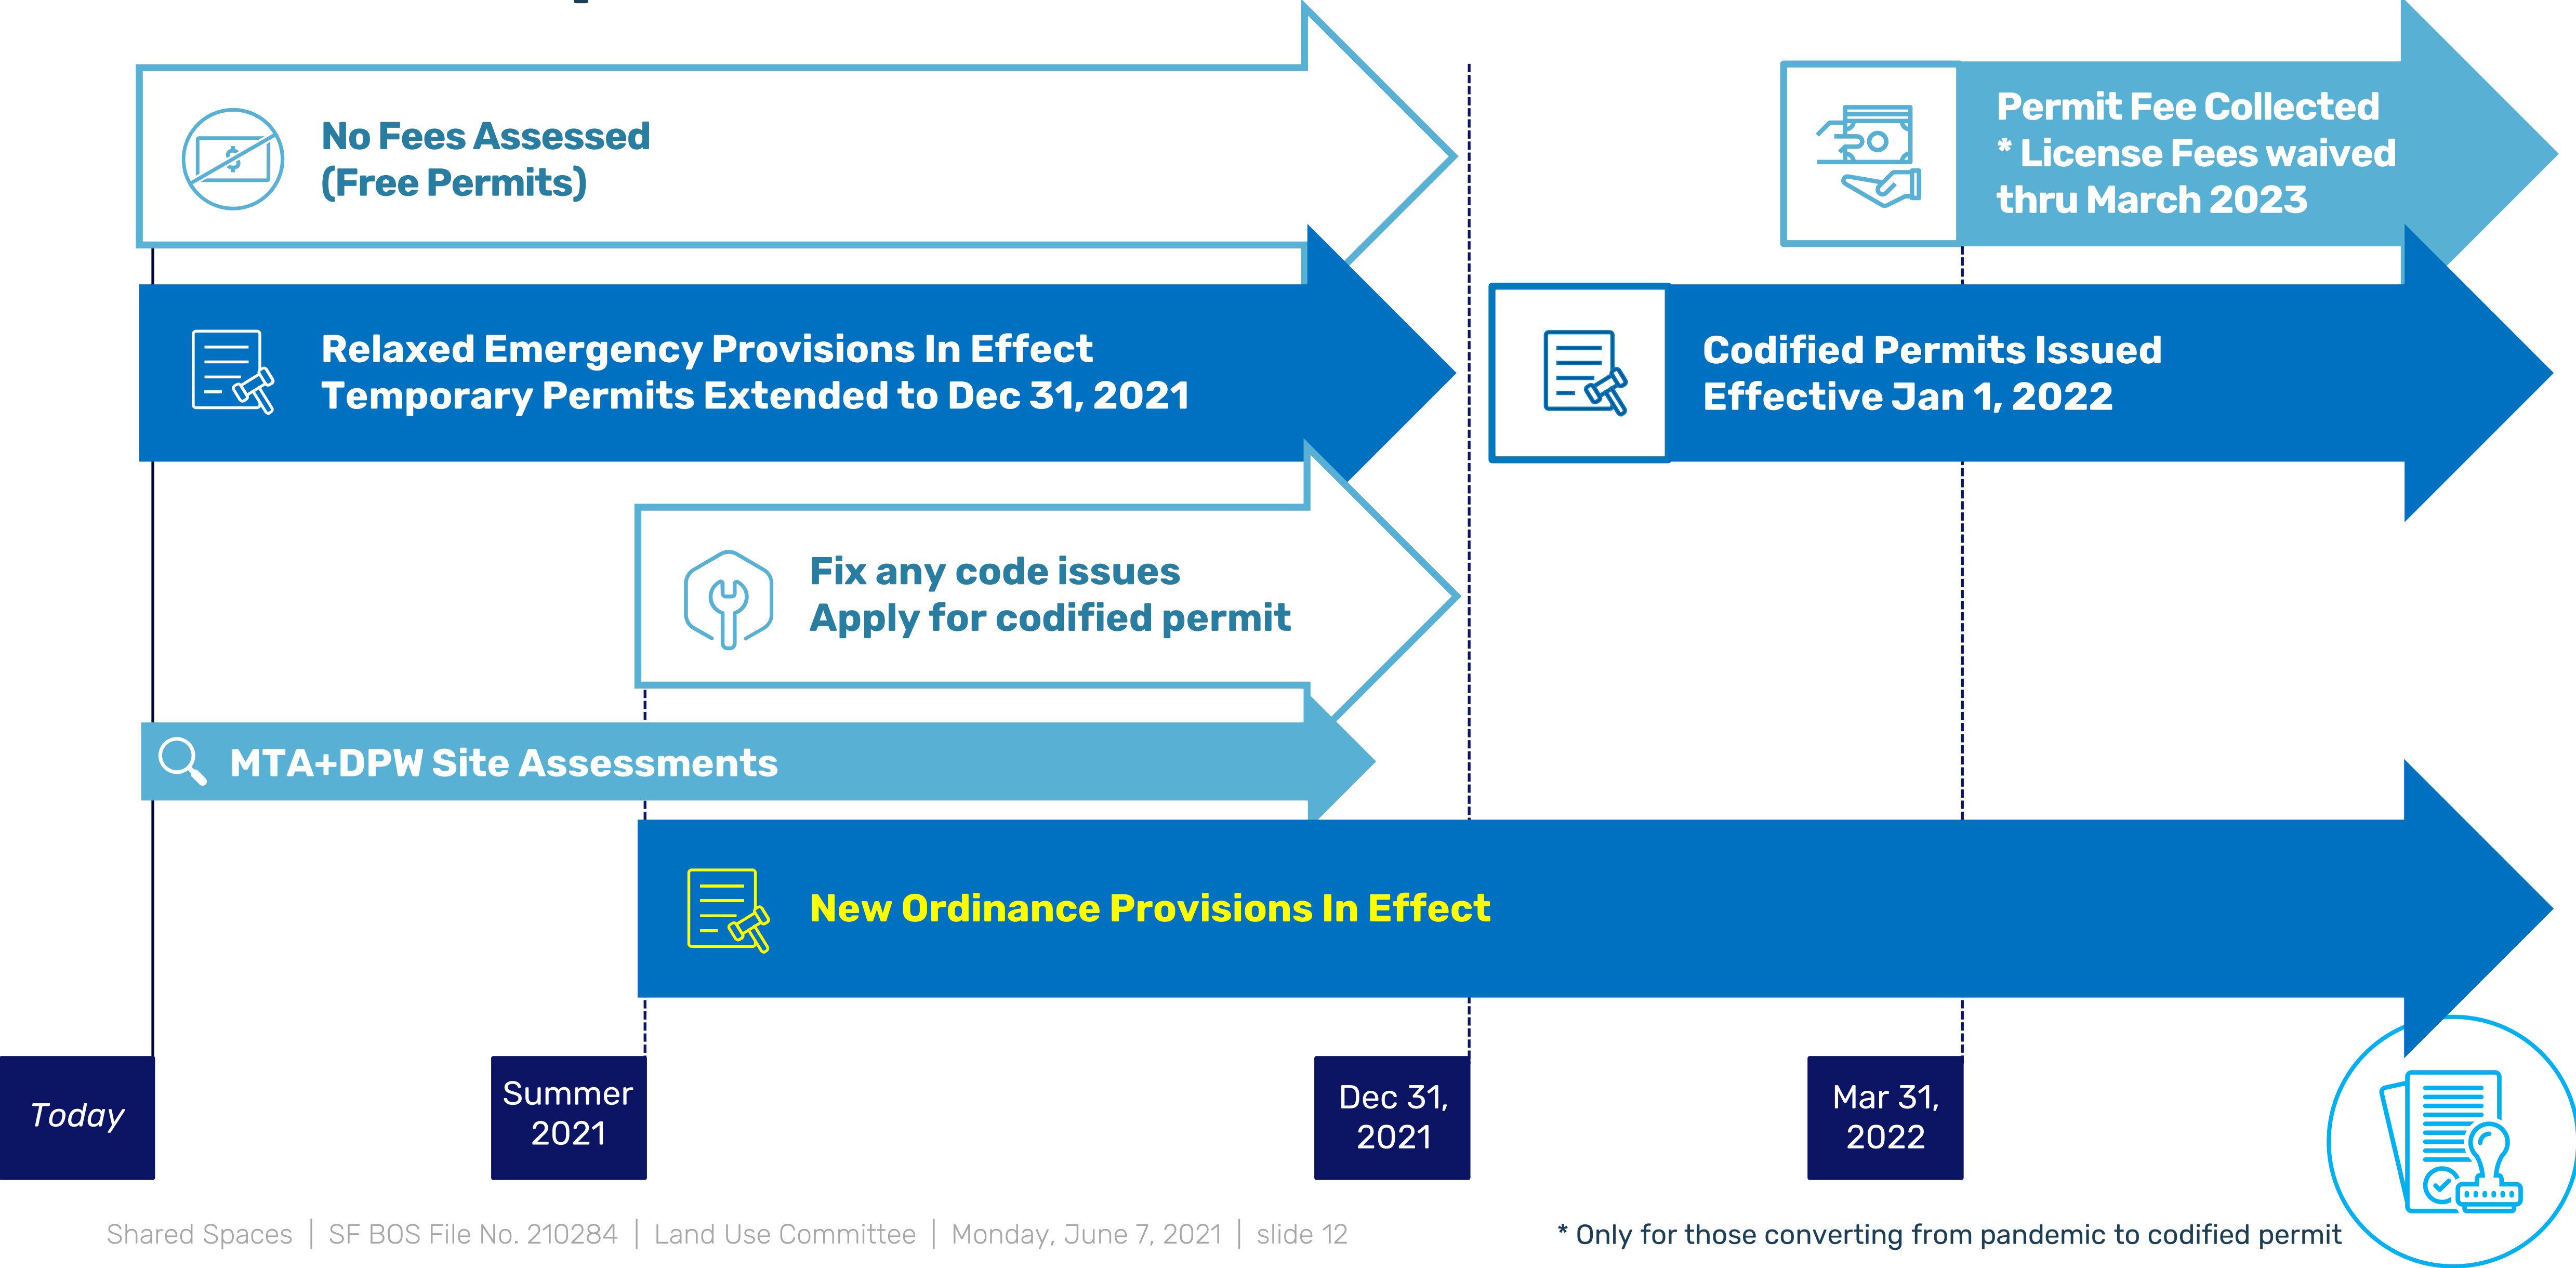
No Fees Assessed
(Free Permits)

Permit Fee Collected
* License Fees waived thru March 2023

Relaxed Emergency Provisions In Effect
Temporary Permits Extended to Dec 31, 2021

Codified Permits Issued
Effective Jan 1, 2022

Fix any code issues
Apply for codified permit

MTA+DPW Site Assessments

New Ordinance Provisions In Effect

Today

Summer 2021

Dec 31, 2021

Mar 31, 2022

Shared Spaces | SF BOS File No. 210284 | Land Use Committee | Monday, June 7, 2021 | slide 12

* Only for those converting from pandemic to codified permit